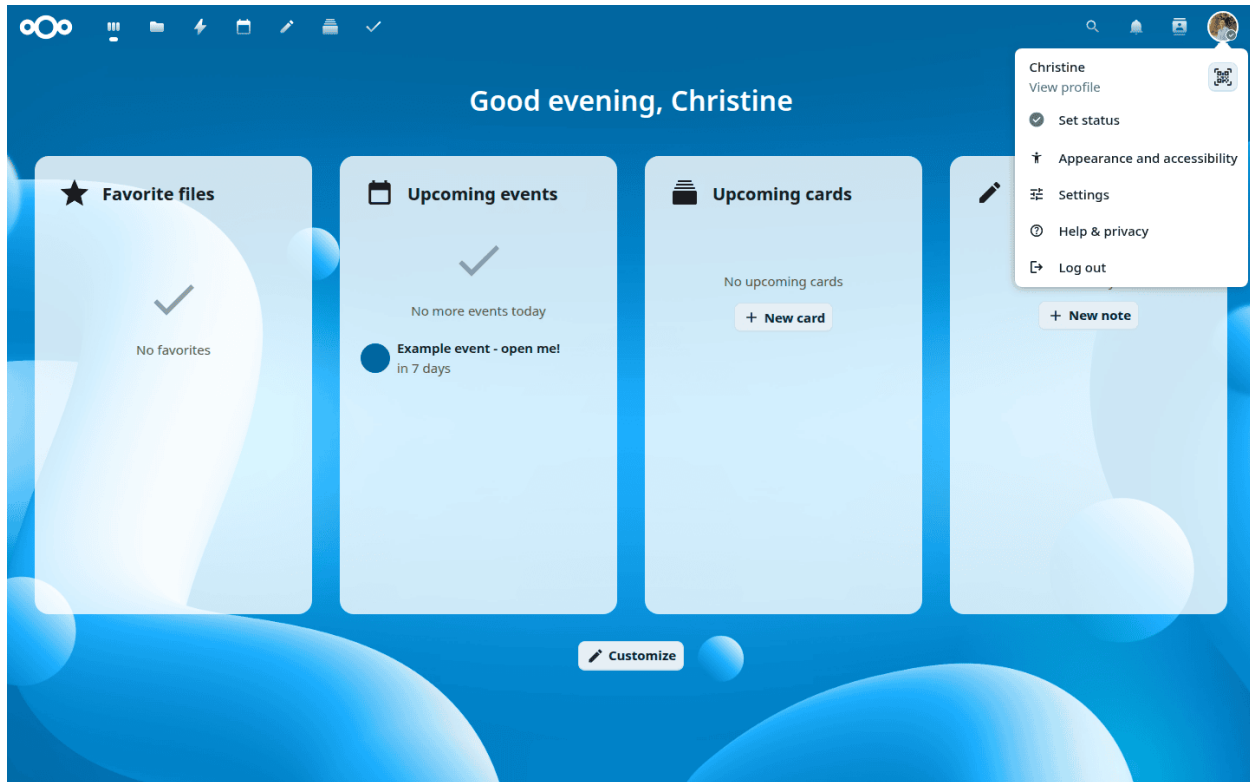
Good evening, Christine

Favorite files

No favorites

Upcoming events

No more events today

Example event - open me!
in 7 days

Upcoming cards

No upcoming cards

+ New card

+ New note

Christine
View profile

Set status

Appearance and accessibility

Settings

Help & privacy

Log out

Customize